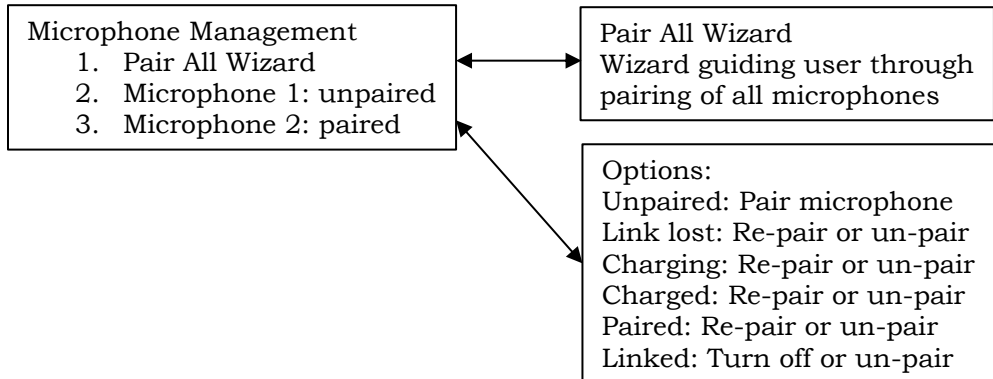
Microphone Management
1. Pair All Wizard
2. Microphone 1: unpaired
3. Microphone 2: paired

Pair All Wizard
Wizard guiding user through pairing of all microphones

Options:
Unpaired: Pair microphone
Link lost: Re-pair or un-pair
Charging: Re-pair or un-pair
Charged: Re-pair or un-pair
Paired: Re-pair or un-pair
Linked: Turn off or un-pair